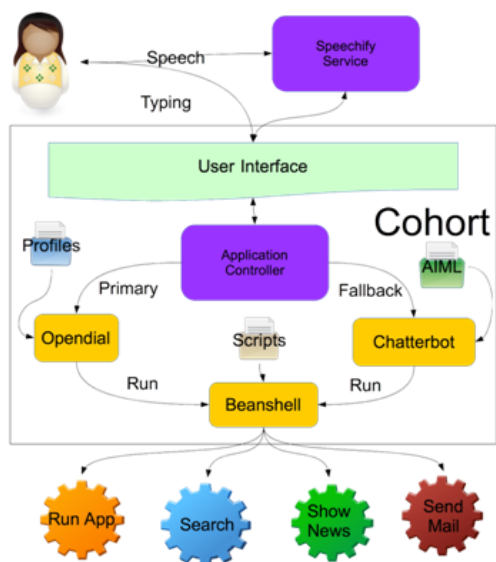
Speech

Speechify Service

Typing

User Interface

Cohort

Profiles

Application Controller

AIML

Primary

Fallback

Opendial

Scripts

Chatterbot

Run

Run

Beanshell

Run App

Search

Show News

Send Mail